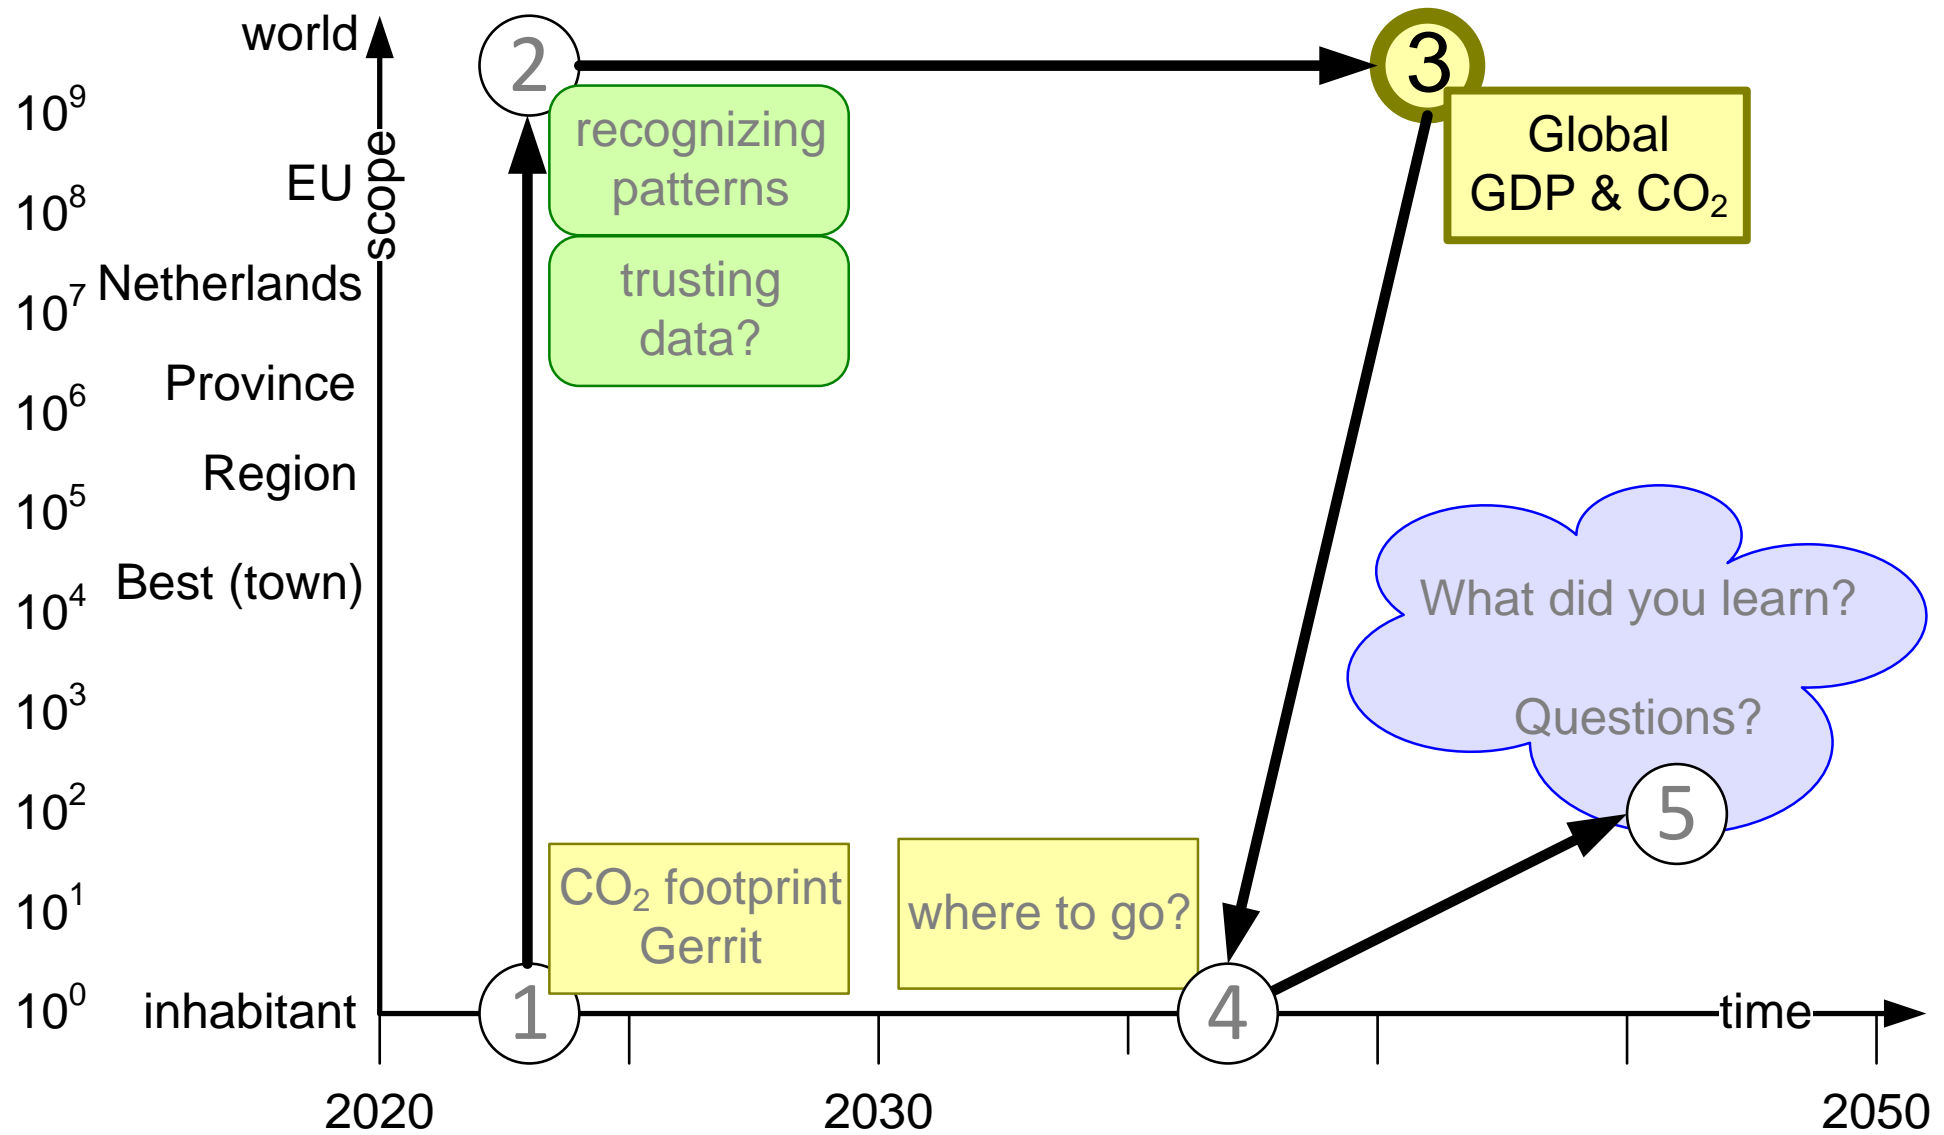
world
$10^9$
EU
$10^8$
scope
$10^7$ Netherlands
Province
$10^6$
Region
$10^5$
Best (town)
$10^4$
$10^3$
$10^2$
$10^1$
$10^0$ inhabitant

2
recognizing patterns
trusting data?
3
Global GDP & $CO_2$
What did you learn?
Questions?
5
$CO_2$ footprint Gerrit
where to go?
1
4
time
2020
2030
2050